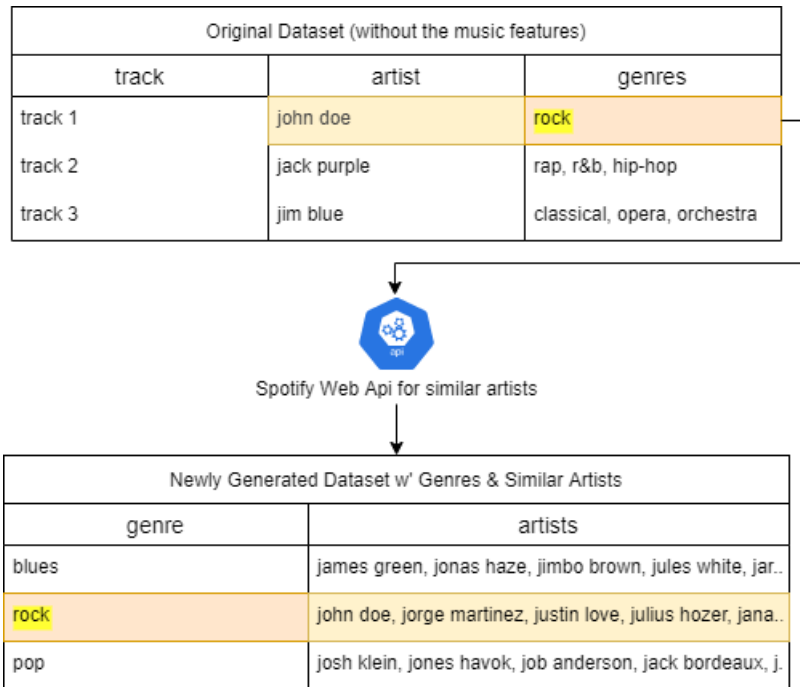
Original Dataset (without the music features)

| track | artist | genres |
|---|---|---|
| track 1 | john doe | rock |
| track 2 | jack purple | rap, r&b, hip-hop |
| track 3 | jim blue | classical, opera, orchestra |

api

Spotify Web Api for similar artists

Newly Generated Dataset w' Genres & Similar Artists

| genre | artists |
|---|---|
| blues | james green, jonas haze, jimbo brown, jules white, jar.. |
| rock | john doe, jorge martinez, justin love, julius hozer, jana.. |
| pop | josh klein, jones havok, job anderson, jack bordeaux, j.. |